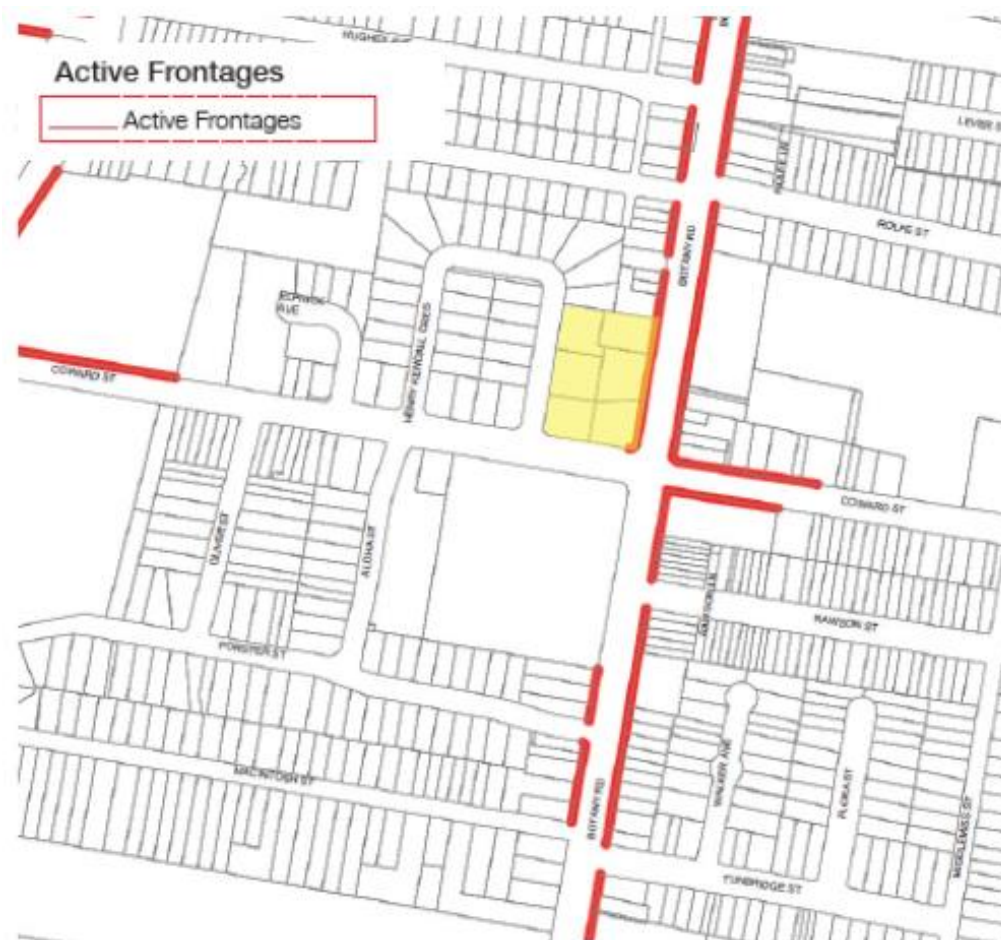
Active Frontages

Active Frontages

HUGHES ST

LEVER ST

ROLFE ST

BOTANY RD

EDWIN RUE

HENRY KENDALL CRES

COWARD ST

COWARD ST

OLIVE ST

ALOHA ST

FORSTER ST

RAWSON ST

MACINTOSH ST

BOTANY RD

WALKER AVE

FLORA ST

TUNBRIDGE ST

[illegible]